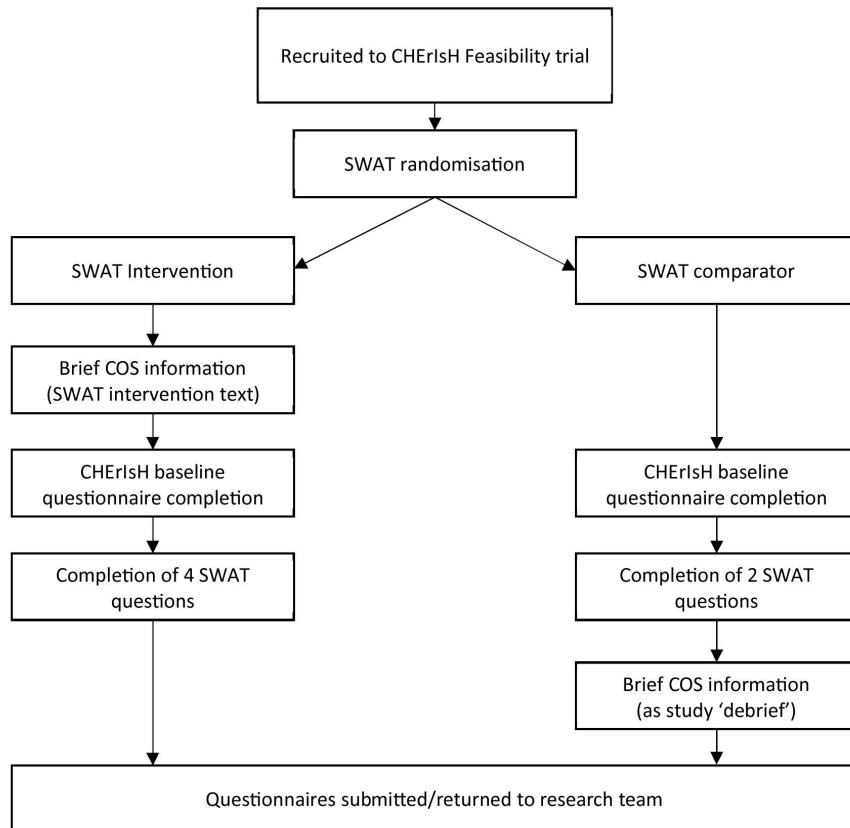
Recruited to CHErIsH Feasibility trial

SWAT randomisation

SWAT Intervention

SWAT comparator

Brief COS information (SWAT intervention text)

CHErIsH baseline questionnaire completion

Completion of 4 SWAT questions

CHErIsH baseline questionnaire completion

Completion of 2 SWAT questions

Brief COS information (as study 'debrief')

Questionnaires submitted/returned to research team